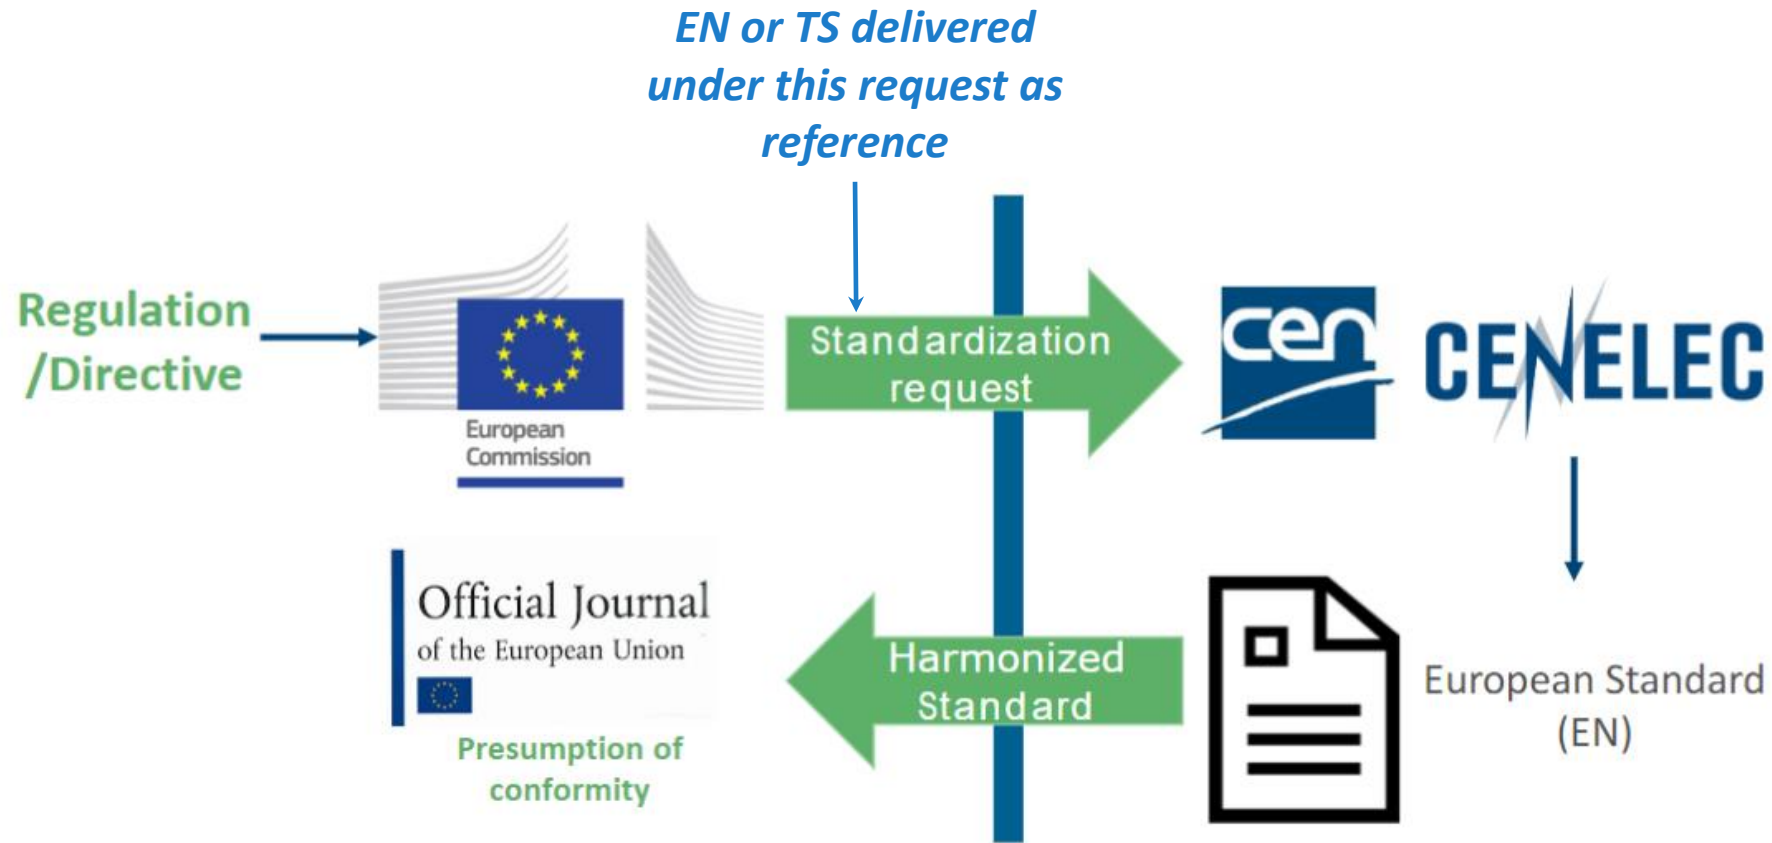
EN or TS delivered under this request as reference

Regulation /Directive

European Commission

Standardization request

cen

CENELEC

Official Journal of the European Union

Presumption of conformity

Harmonized Standard

European Standard (EN)